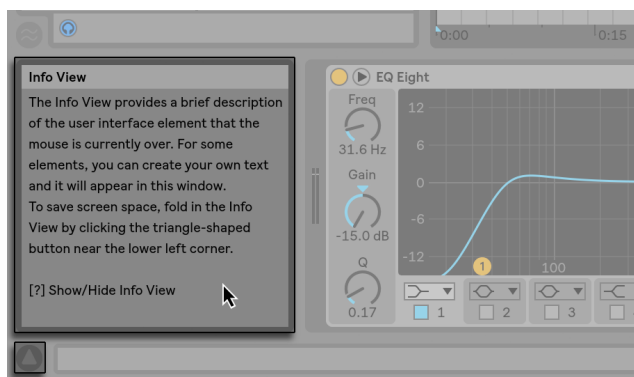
0:00
0:15

Info View

The Info View provides a brief description of the user interface element that the mouse is currently over. For some elements, you can create your own text and it will appear in this window.
To save screen space, fold in the Info View by clicking the triangle-shaped button near the lower left corner.

[?] Show/Hide Info View

EQ Eight

Freq
31.6 Hz
Gain
-15.0 dB
Q
0.17

12
6
0
-6
-12
100

1
1
2
3